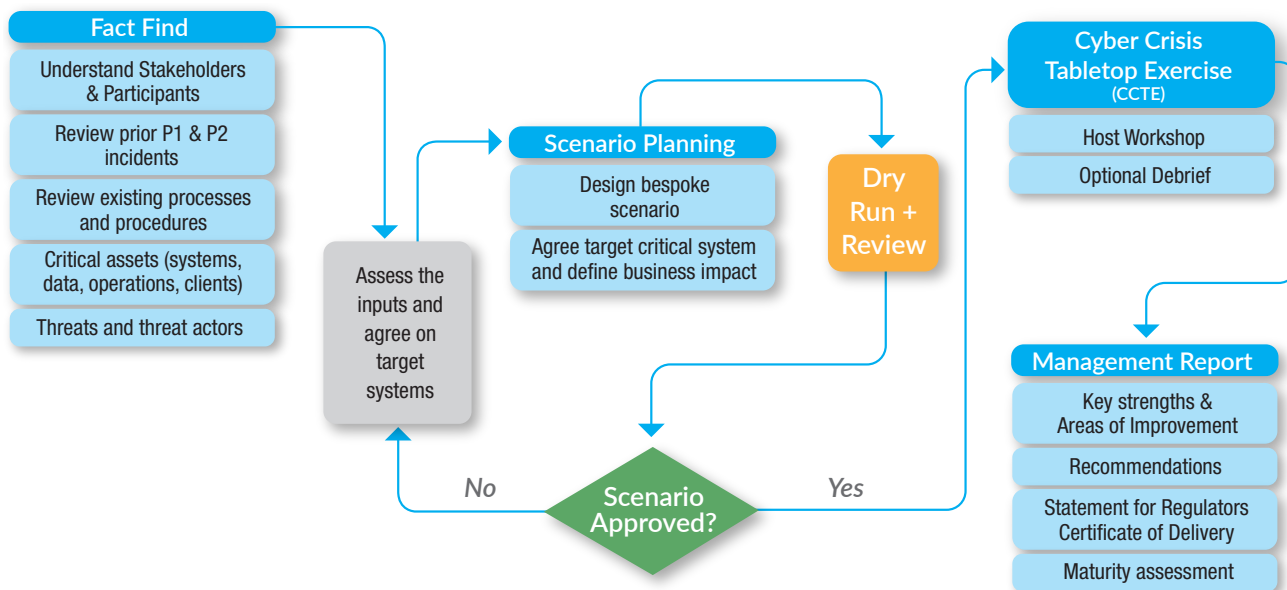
Fact Find

Understand Stakeholders & Participants

Review prior P1 & P2 incidents

Review existing processes and procedures

Critical assets (systems, data, operations, clients)

Threats and threat actors

Assess the inputs and agree on target systems

Scenario Planning

Design bespoke scenario

Agree target critical system and define business impact

Dry Run + Review

No

Scenario Approved?

Yes

Cyber Crisis Tabletop Exercise (CCTE)

Host Workshop

Optional Debrief

Management Report

Key strengths & Areas of Improvement

Recommendations

Statement for Regulators Certificate of Delivery

Maturity assessment